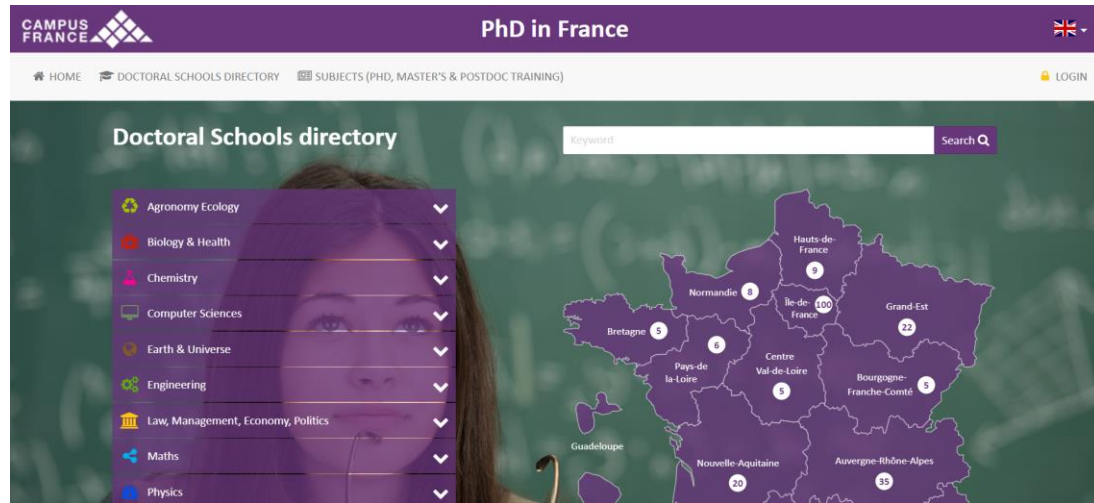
CAMPUS FRANCE

PhD in France

HOME DOCTORAL SCHOOLS DIRECTORY SUBJECTS (PHD, MASTER'S & POSTDOC TRAINING) LOGIN

Doctoral Schools directory

Keyword

Search

Agronomy Ecology

Biology & Health

Chemistry

Computer Sciences

Earth & Universe

Engineering

Law, Management, Economy, Politics

Maths

Physics

Hauts-de-France 9

Normandie 8

Île-de-France 100

Grand-Est 22

Bretagne 5

6

Pays-de la-Loire

Centre Val-de-Loire 5

Bourgogne-Franche-Comté 5

Guadeloupe

Nouvelle-Aquitaine 20

Auvergne-Rhône-Alpes 35